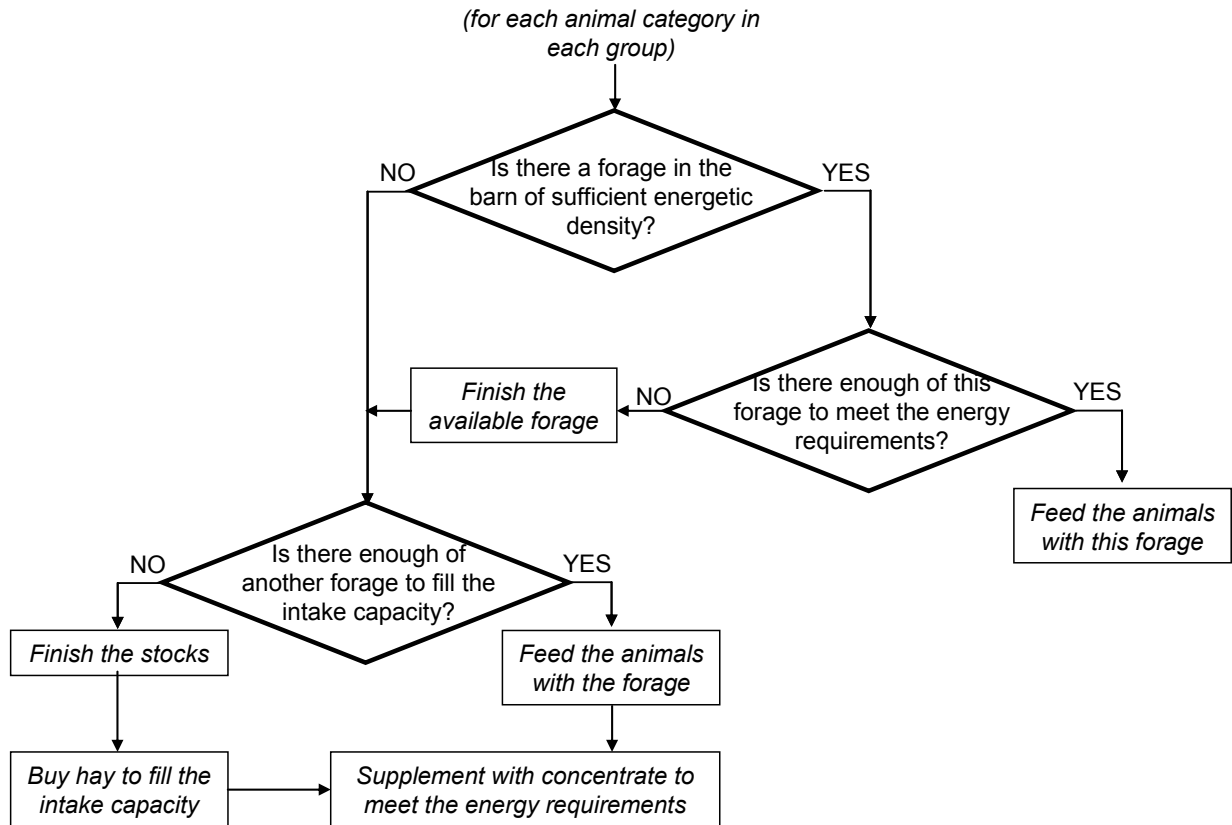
(for each animal category in each group)

NO

Is there a forage in the barn of sufficient energetic density?

YES

Finish the available forage

NO

Is there enough of this forage to meet the energy requirements?

YES

Feed the animals with this forage

NO

Is there enough of another forage to fill the intake capacity?

YES

Finish the stocks

Feed the animals with the forage

Buy hay to fill the intake capacity

Supplement with concentrate to meet the energy requirements